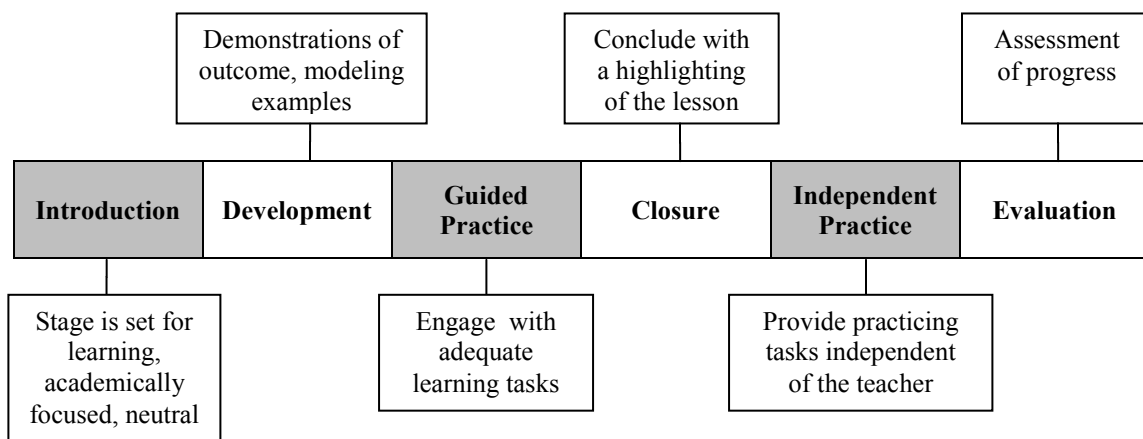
Demonstrations of outcome, modeling examples

Conclude with a highlighting of the lesson

Assessment of progress

Introduction

Development

Guided Practice

Closure

Independent Practice

Evaluation

Stage is set for learning, academically focused, neutral

Engage with adequate learning tasks

Provide practicing tasks independent of the teacher